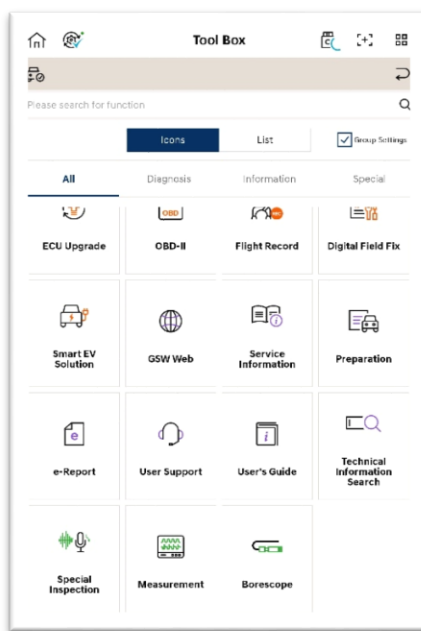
Tool Box

Please search for function

Icons
List
Group Settings

All
Diagnosis
Information
Special

OBD

ECU Upgrade
OBD-II
Flight Record
Digital Field Fix

Smart EV Solution
GSW Web
Service Information
Preparation

e-Report
User Support
User's Guide
Technical Information Search

Special Inspection
Measurement
Borescope